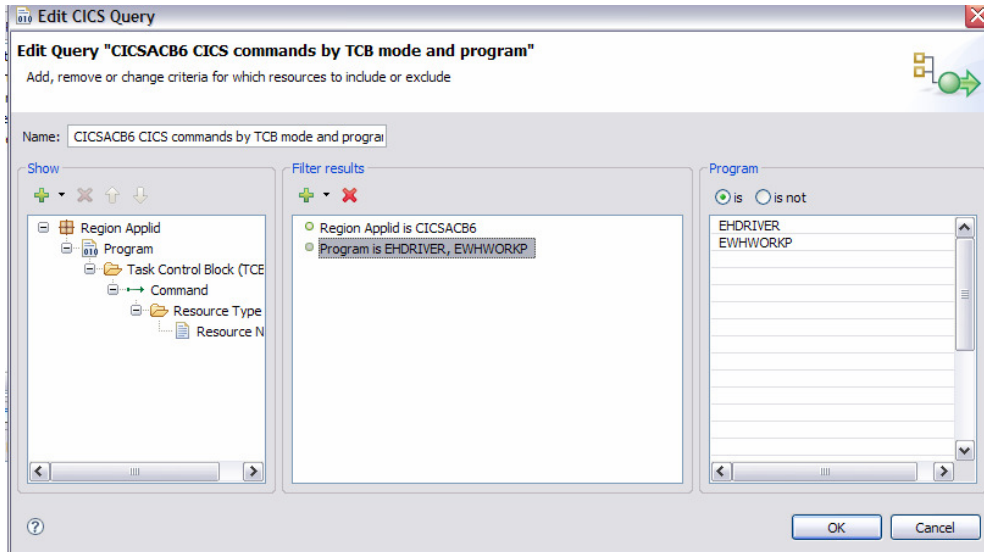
Edit CICS Query

Edit Query "CICSACB6 CICS commands by TCB mode and program"
Add, remove or change criteria for which resources to include or exclude

Name: CICSACB6 CICS commands by TCB mode and progra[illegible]

Show

Region Applid
Program
Task Control Block (TCE
Command
Resource Type
Resource N

Filter results

Region Applid is CICSACB6
Program is EHDRIVER, EWHWORKP

Program

is
is not

EHDRIVER
EWHWORKP

OK
Cancel